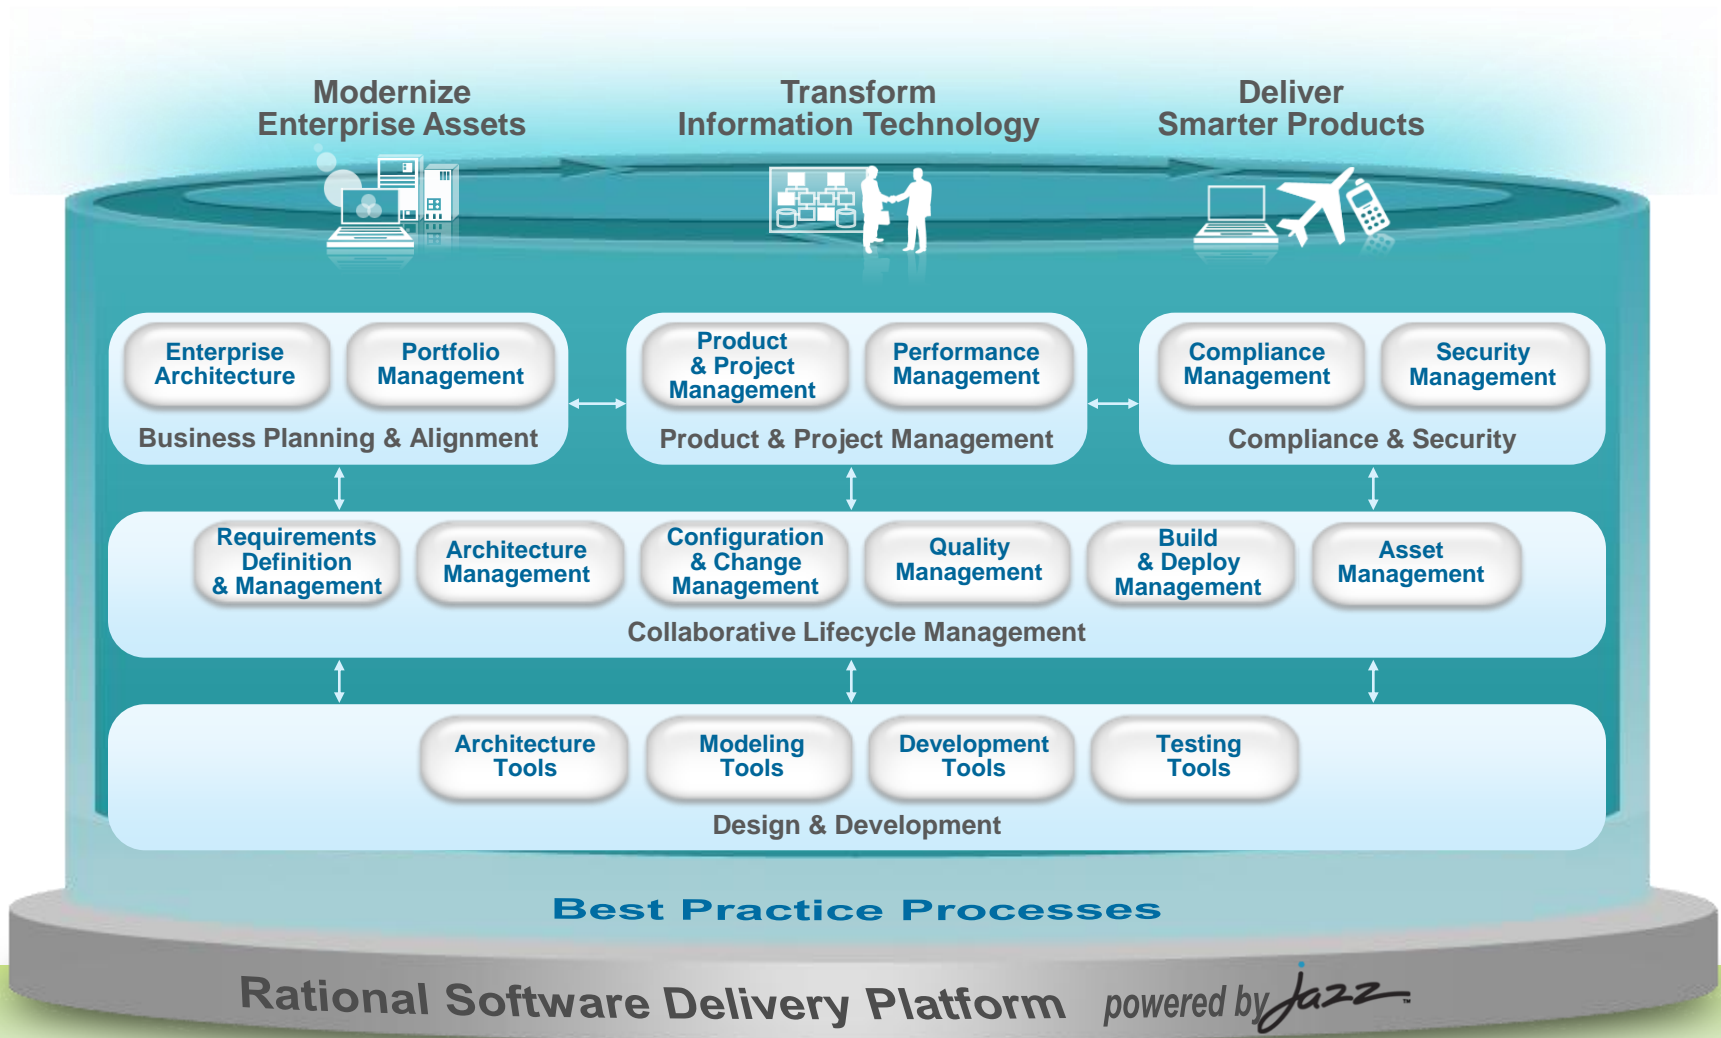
Modernize
Enterprise Assets

Transform
Information Technology

Deliver
Smarter Products

Enterprise Architecture

Portfolio Management

Business Planning & Alignment

Product & Project Management

Performance Management

Product & Project Management

Compliance Management

Security Management

Compliance & Security

Requirements Definition & Management

Architecture Management

Configuration & Change Management

Quality Management

Build & Deploy Management

Asset Management

Collaborative Lifecycle Management

Architecture Tools

Modeling Tools

Development Tools

Testing Tools

Design & Development

Best Practice Processes

Rational Software Delivery Platform powered by Jazz